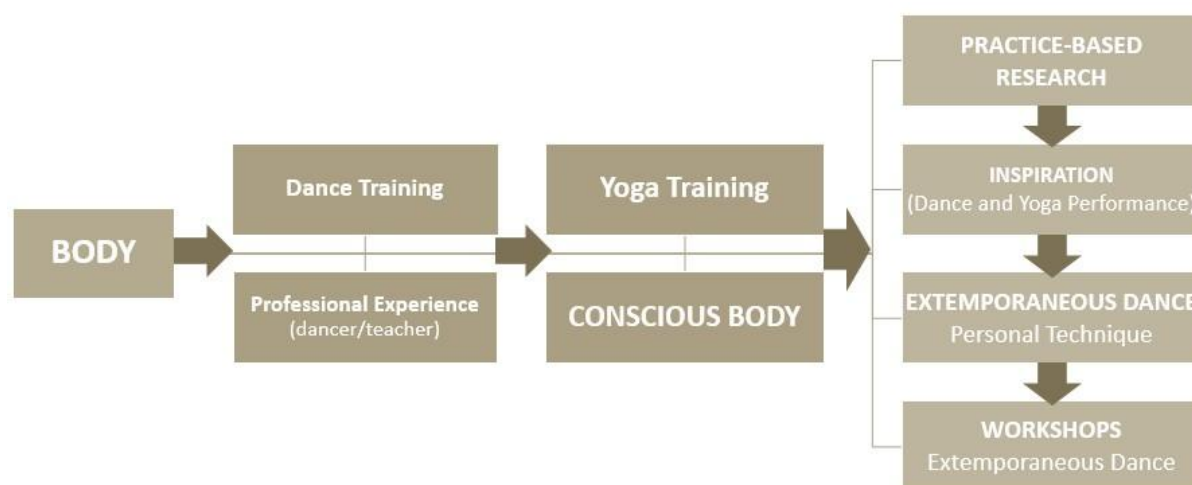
BODY

Dance Training

Professional Experience
(dancer/teacher)

Yoga Training

CONSCIOUS BODY

PRACTICE-BASED RESEARCH

INSPIRATION
(Dance and Yoga Performance)

EXTEMPORANEOUS DANCE
Personal Technique

WORKSHOPS
Extemporaneous Dance